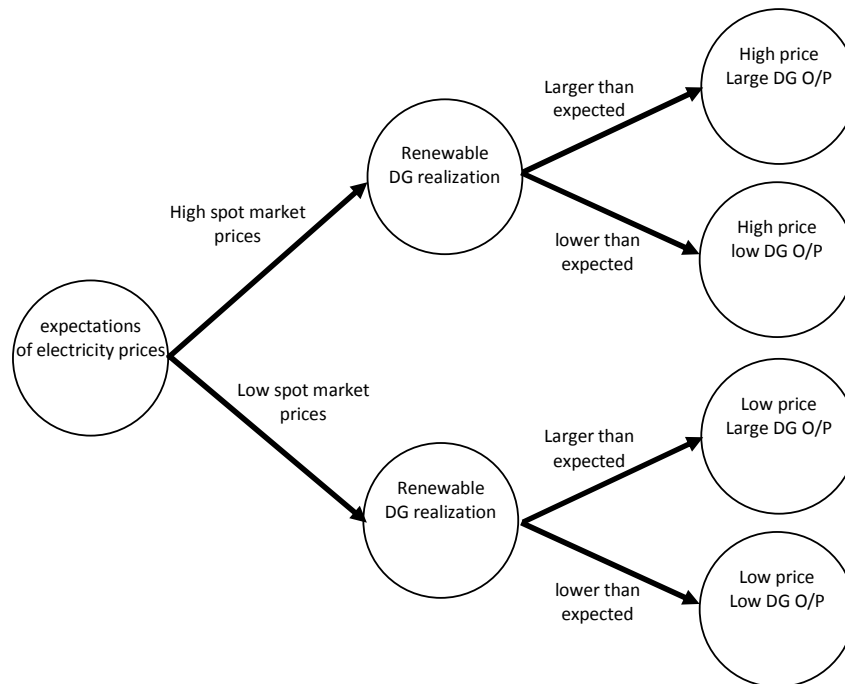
expectations of electricity prices

High spot market prices

Low spot market prices

Renewable DG realization

Renewable DG realization

Larger than expected

lower than expected

Larger than expected

lower than expected

High price Large DG O/P

High price low DG O/P

Low price Large DG O/P

Low price Low DG O/P